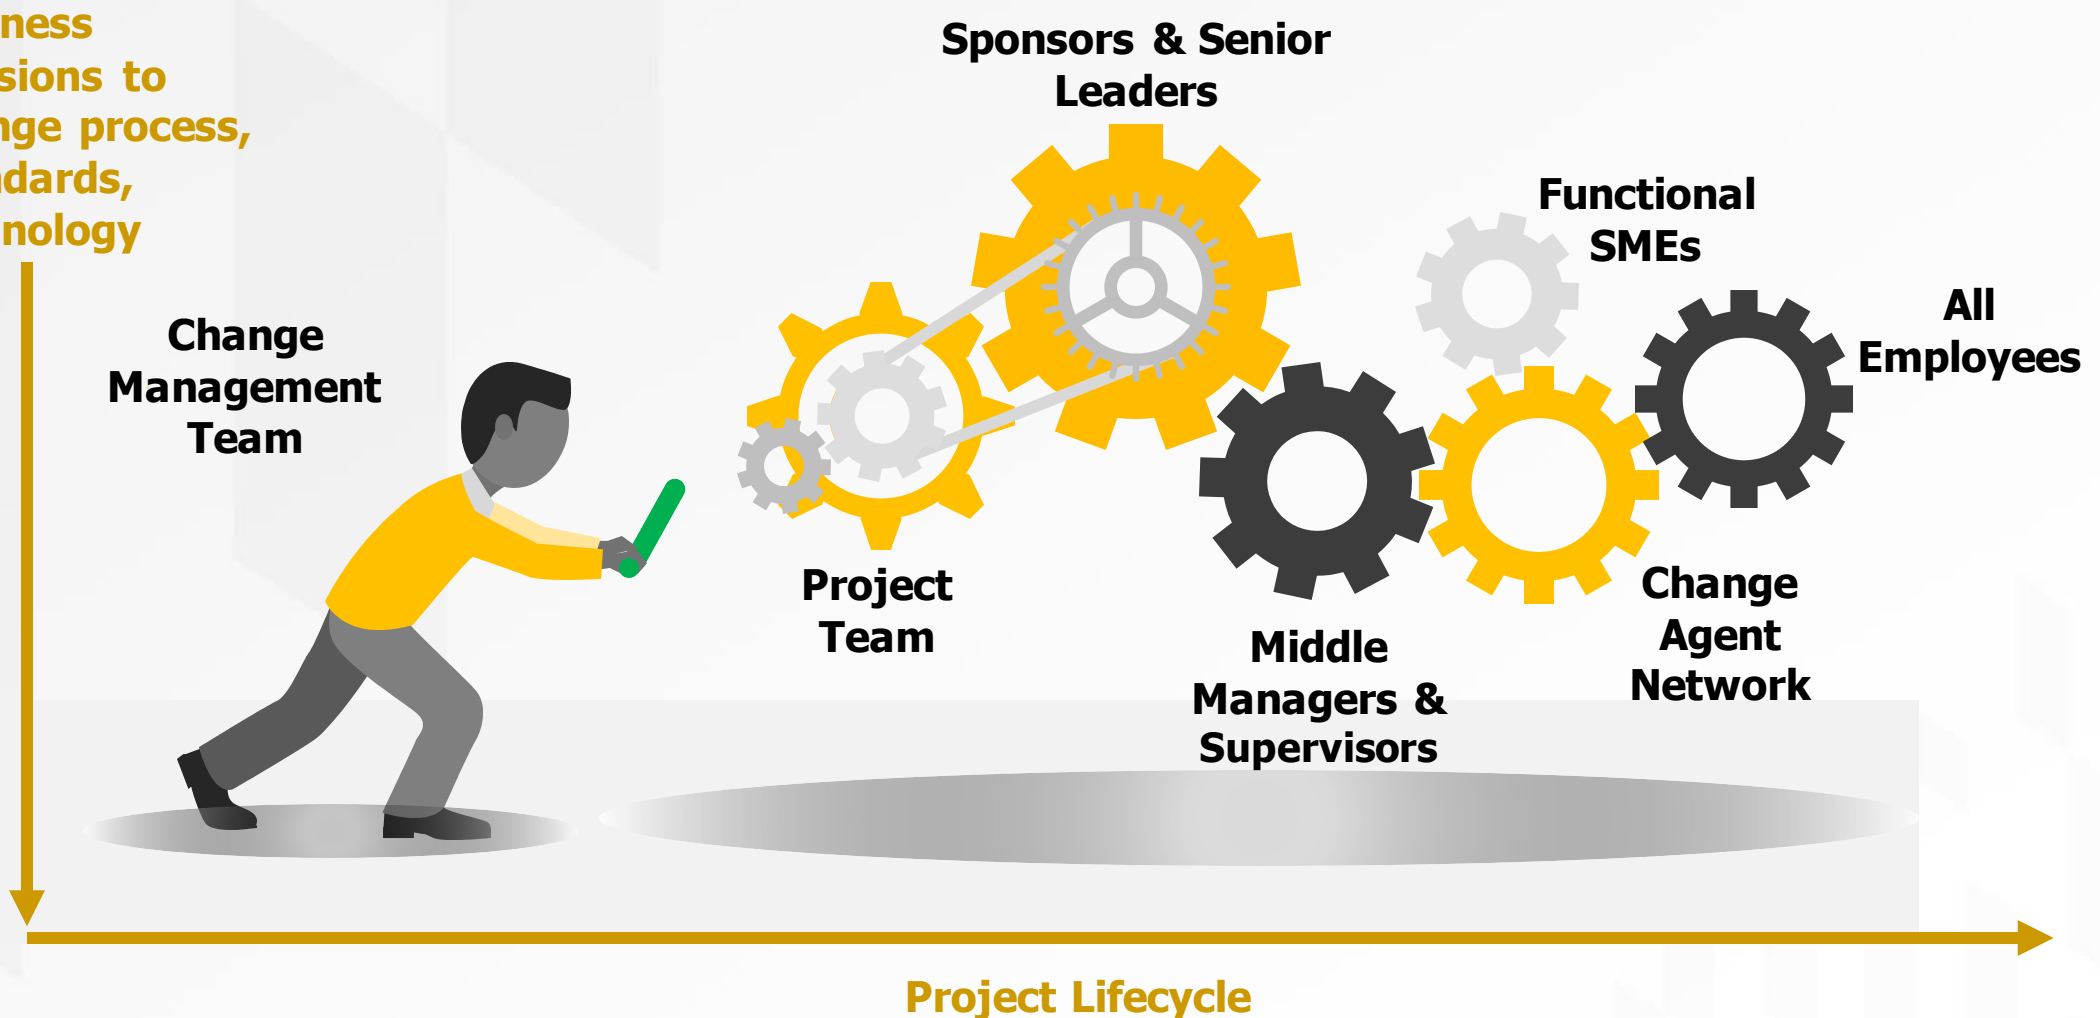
ness
sions to
nge process,
dards,
nology

Sponsors & Senior Leaders

Functional SMEs

All Employees

Change Management Team

Project Team

Middle Managers & Supervisors

Change Agent Network

Project Lifecycle